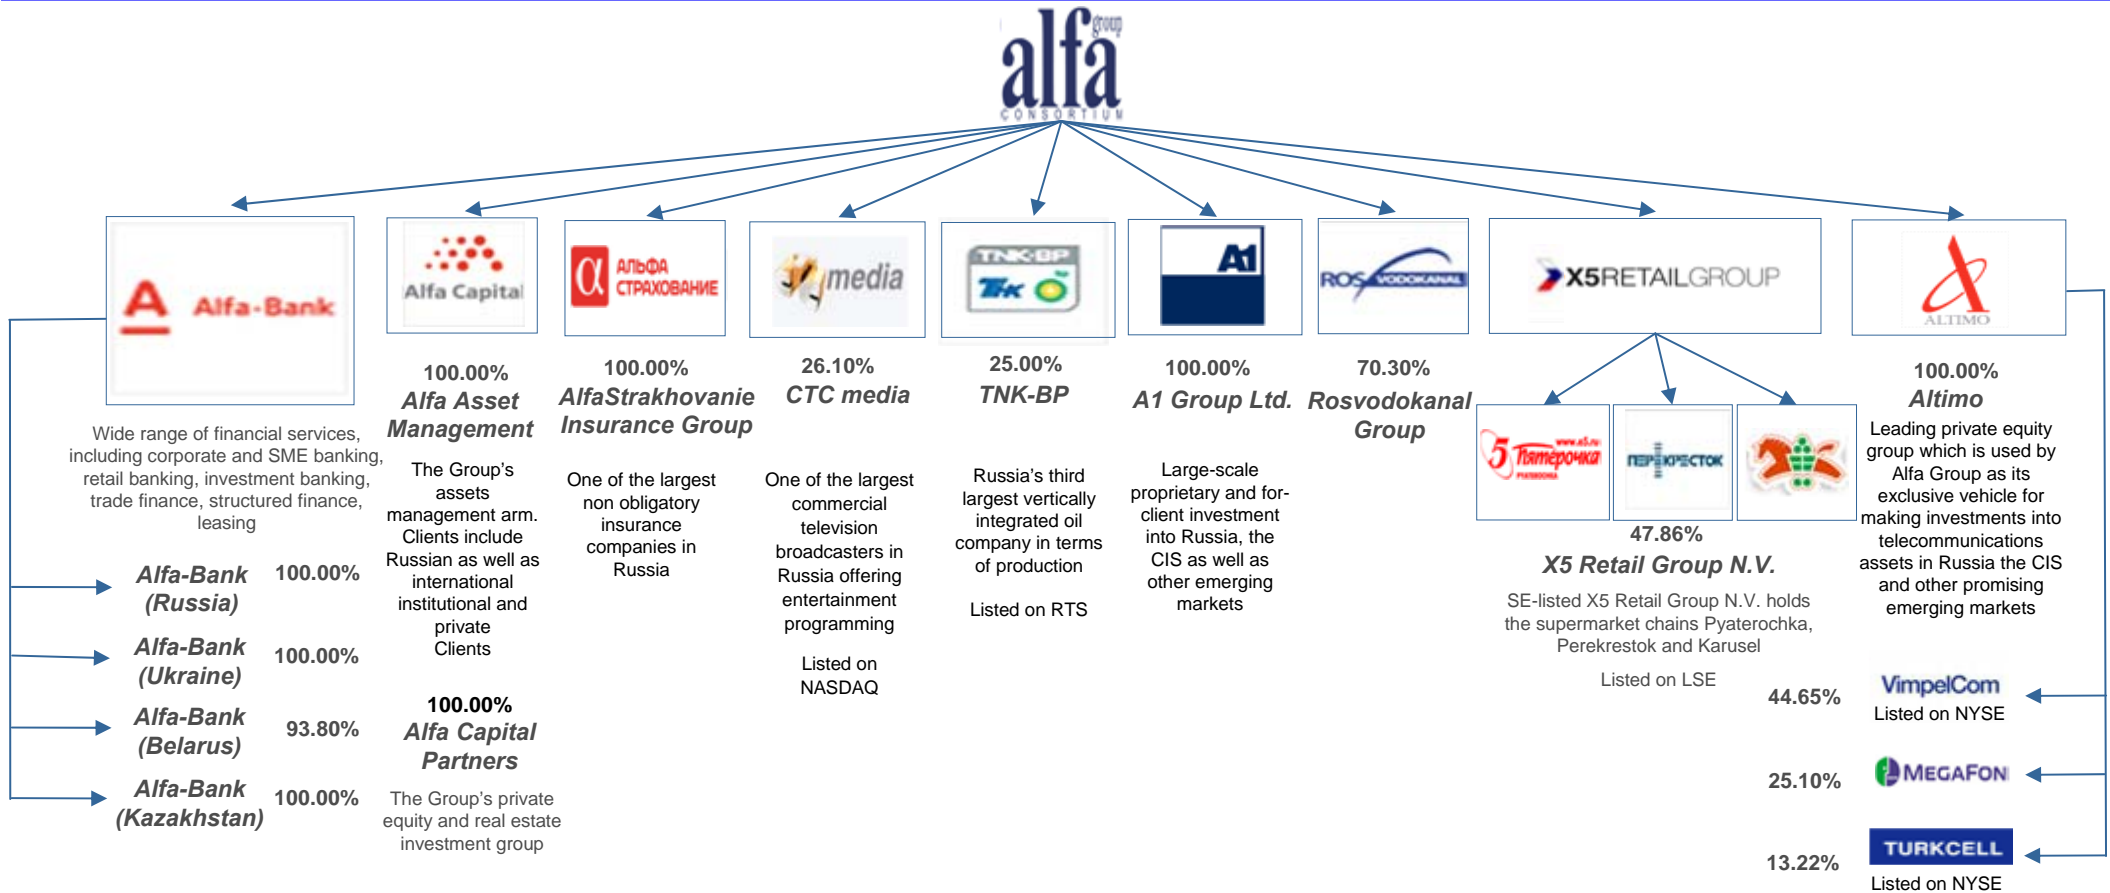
alfa group
CONSORTIUM

Alfa-Bank

Wide range of financial services, including corporate and SME banking, retail banking, investment banking, trade finance, structured finance, leasing

Alfa-Bank (Russia) 100.00%

Alfa-Bank (Ukraine) 100.00%

Alfa-Bank (Belarus) 93.80%

Alfa-Bank (Kazakhstan) 100.00%

Alfa Capital

100.00%
Alfa Asset Management

The Group's assets management arm. Clients include Russian as well as international institutional and private Clients

100.00%
Alfa Capital Partners

The Group's private equity and real estate investment group

АЛЬФА СТРАХОВАНИЕ

100.00%
AlfaStrakhovanie Insurance Group

One of the largest non obligatory insurance companies in Russia

media

26.10%
CTC media

One of the largest commercial television broadcasters in Russia offering entertainment programming

Listed on NASDAQ

TNK-BP

25.00%
TNK-BP

Russia's third largest vertically integrated oil company in terms of production

Listed on RTS

A1

100.00%
A1 Group Ltd.

Large-scale proprietary and for-client investment into Russia, the CIS as well as other emerging markets

ROSVODOKANAL

70.30%
Rosvodokanal Group

X5RETAILGROUP

Пятёрочка
ПЕРЕКРЕСТОК

47.86%
X5 Retail Group N.V.

SE-listed X5 Retail Group N.V. holds the supermarket chains Pyaterochka, Perekrestok and Karusel

Listed on LSE

ALTIMO

100.00%
Altimo

Leading private equity group which is used by Alfa Group as its exclusive vehicle for making investments into telecommunications assets in Russia the CIS and other promising emerging markets

44.65% VimpelCom
Listed on NYSE

25.10% MEGAFON

13.22% TURKCELL
Listed on NYSE